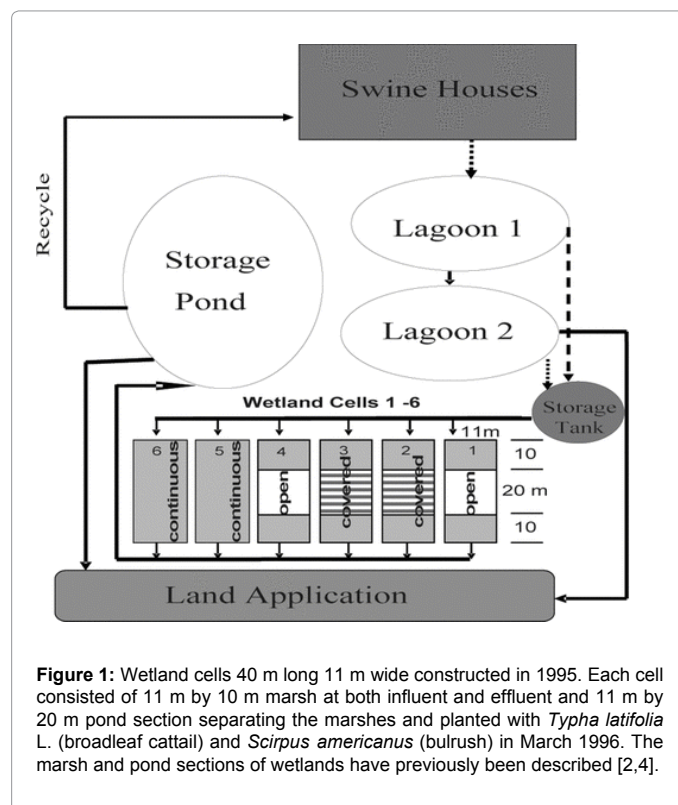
Swine Houses

Recycle

Lagoon 1

Storage Pond

Lagoon 2

Wetland Cells 1 -6

Storage Tank

11m

6 continuous

5 continuous

4 open

3 covered

2 covered

1 open

10

20 m

10

Land Application

**Figure 1:** Wetland cells 40 m long 11 m wide constructed in 1995. Each cell consisted of 11 m by 10 m marsh at both influent and effluent and 11 m by 20 m pond section separating the marshes and planted with *Typha latifolia* L. (broadleaf cattail) and *Scirpus americanus* (bulrush) in March 1996. The marsh and pond sections of wetlands have previously been described [2,4].